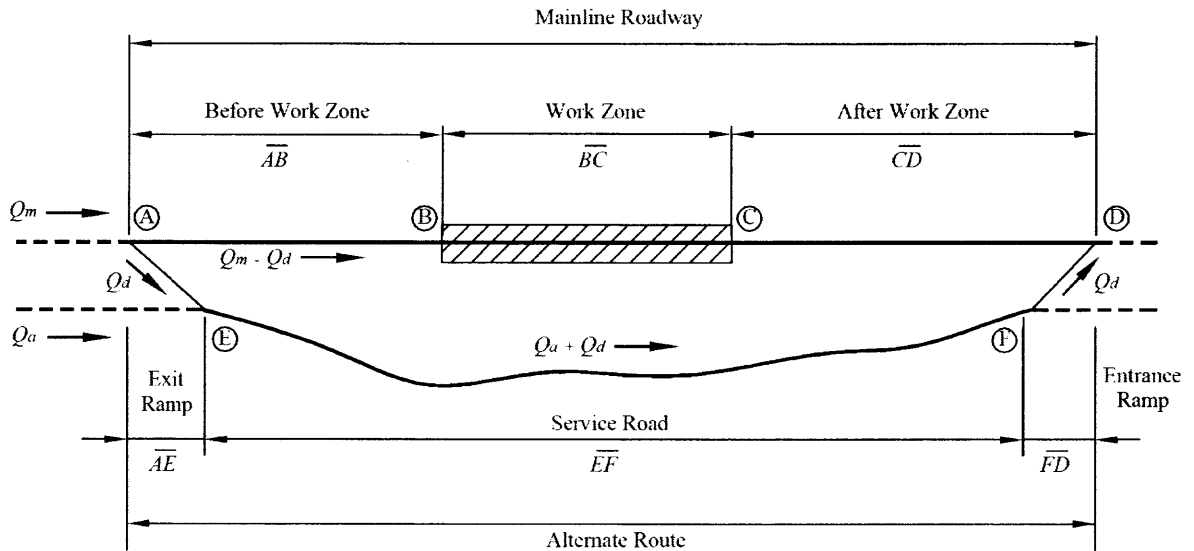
Mainline Roadway

Before Work Zone

$\overline{AB}$

Work Zone

$\overline{BC}$

After Work Zone

$\overline{CD}$

$Q_m$

A

B

C

D

$Q_d$

$Q_m - Q_d$

$Q_d$

$Q_a$

E

$Q_a + Q_d$

F

Exit Ramp

Entrance Ramp

Service Road

$\overline{AE}$

$\overline{EF}$

$\overline{FD}$

Alternate Route